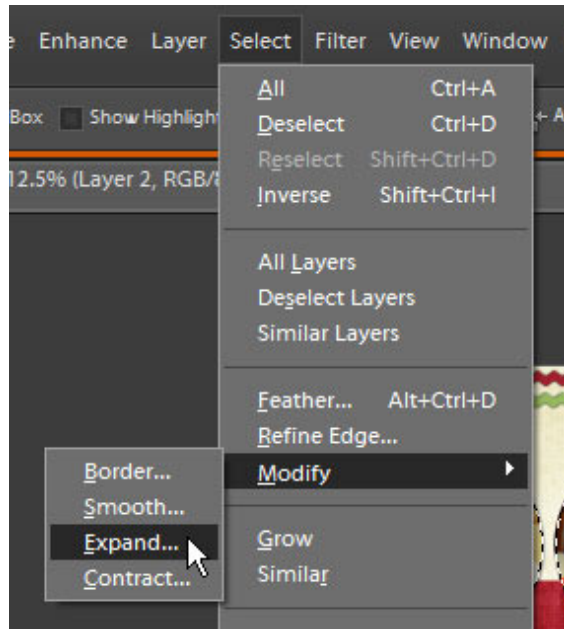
e Enhance Layer Select Filter View Window

Box Show Highligh

12.5% (Layer 2, RGB/8

All Ctrl+A
Deselect Ctrl+D
Reselect Shift+Ctrl+D
Inverse Shift+Ctrl+I

All Layers
Deselect Layers
Similar Layers

Feather... Alt+Ctrl+D
Refine Edge...
Modify

Border...
Smooth...
Expand...
Contract...

Grow
Similar